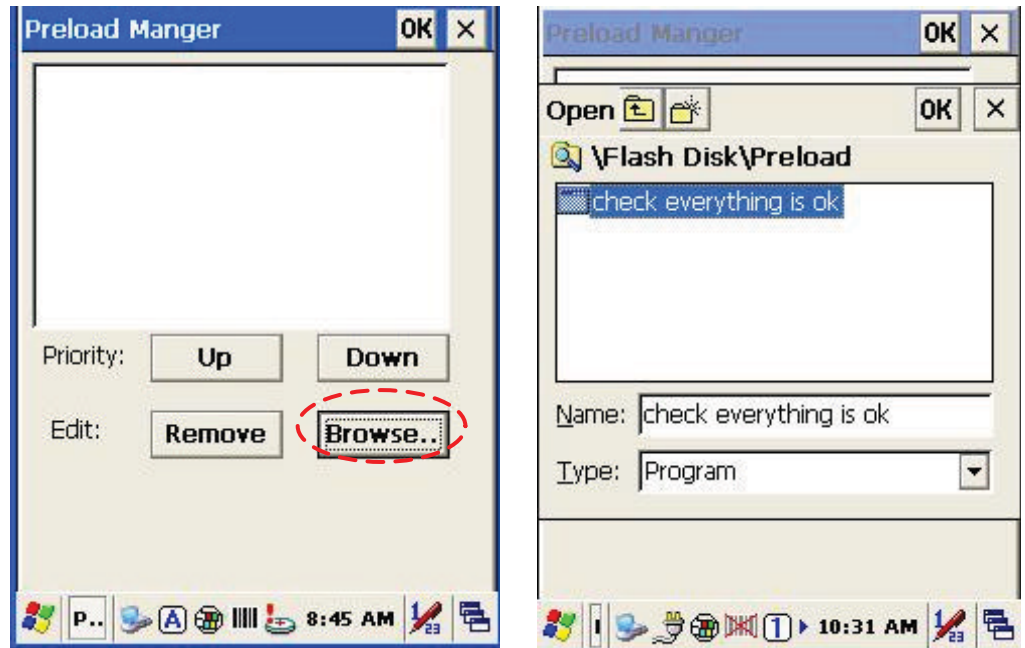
Preload Manger OK ×

Priority: Up Down

Edit: Remove Browse..

P.. A 8:45 AM

Preload Manger OK ×

Open OK ×

\Flash Disk\Preload

check everything is ok

Name: check everything is ok

Type: Program

I 1 10:31 AM